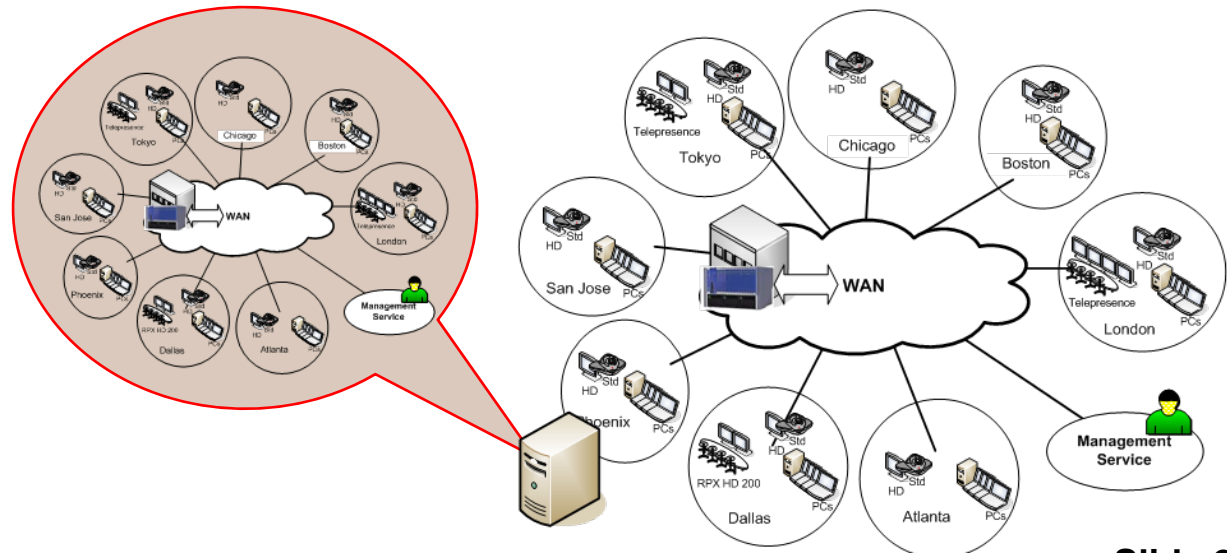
Telepresence
HD
Std
Tokyo
PCs
HD
PCs
Chicago
Std
HD
Boston
PCs
Std
HD
San Jose
PCs
WAN
Std
HD
Telepresence
London
PCs
Std
HD
Phoenix
PCs
Std
HD
RPX HD 200
Dallas
PCs
Std
HD
Atlanta
PCs
Management Service

Telepresence
Std
HD
Tokyo
PCs
Std
HD
Chicago
PCs
Std
HD
Boston
PCs
Std
HD
San Jose
PCs
WAN
Std
HD
Telepresence
London
PCs
Std
HD
Phoenix
PCs
Std
HD
RPX HD 200
Dallas
PCs
Std
HD
Atlanta
PCs
Management Service